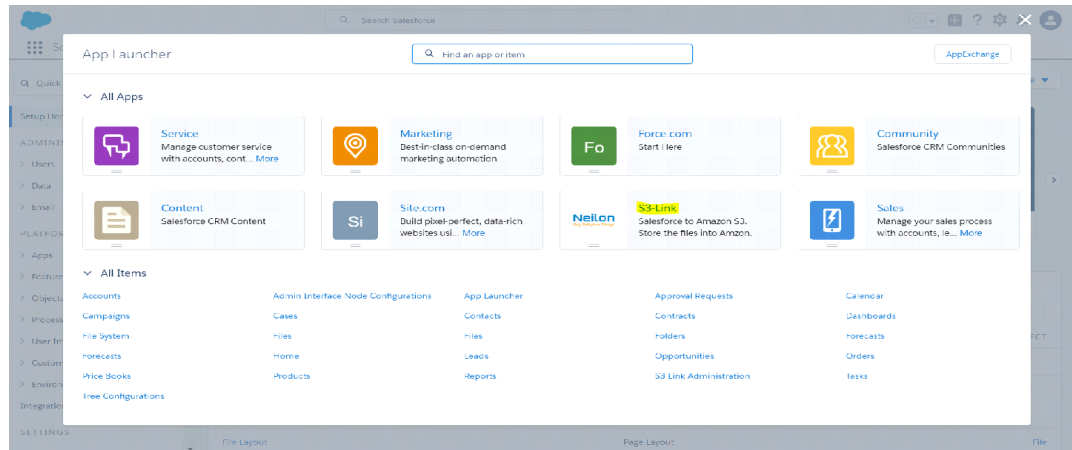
Search Salesforce

App Launcher

Find an app or item

AppExchange

All Apps

Service
Manage customer service with accounts, cont... More

Marketing
Best-in-class on-demand marketing automation

Fo
Force.com
Start Here

Community
Salesforce CRM Communities

Content
Salesforce CRM Content

Si
Site.com
Build pixel-perfect, data-rich websites usi... More

Neilon
S3-Link
Salesforce to Amazon S3. Store the files into Amzon.

Sales
Manage your sales process with accounts, le... More

All Items

| | | | | |
|---|---|---|---|---|
| Accounts | Admin Interface Node Configurations | App Launcher | Approval Requests | Calendar |
| Campaigns | Cases | Contacts | Contracts | Dashboards |
| File System | Files | Files | Folders | Forecasts |
| Forecasts | Home | Leads | Opportunities | Orders |
| Price Books | Products | Reports | S3 Link Administration | Tasks |
| Tree Configurations | | | | |

Quick
Setup Ho
ADMINI
Users
Data
Email
PLATFOR
Apps
Feature
Objects
Process
User In
Custom
Environ
Integration
SETTINGS
File Layout
Page Layout
File
FCT